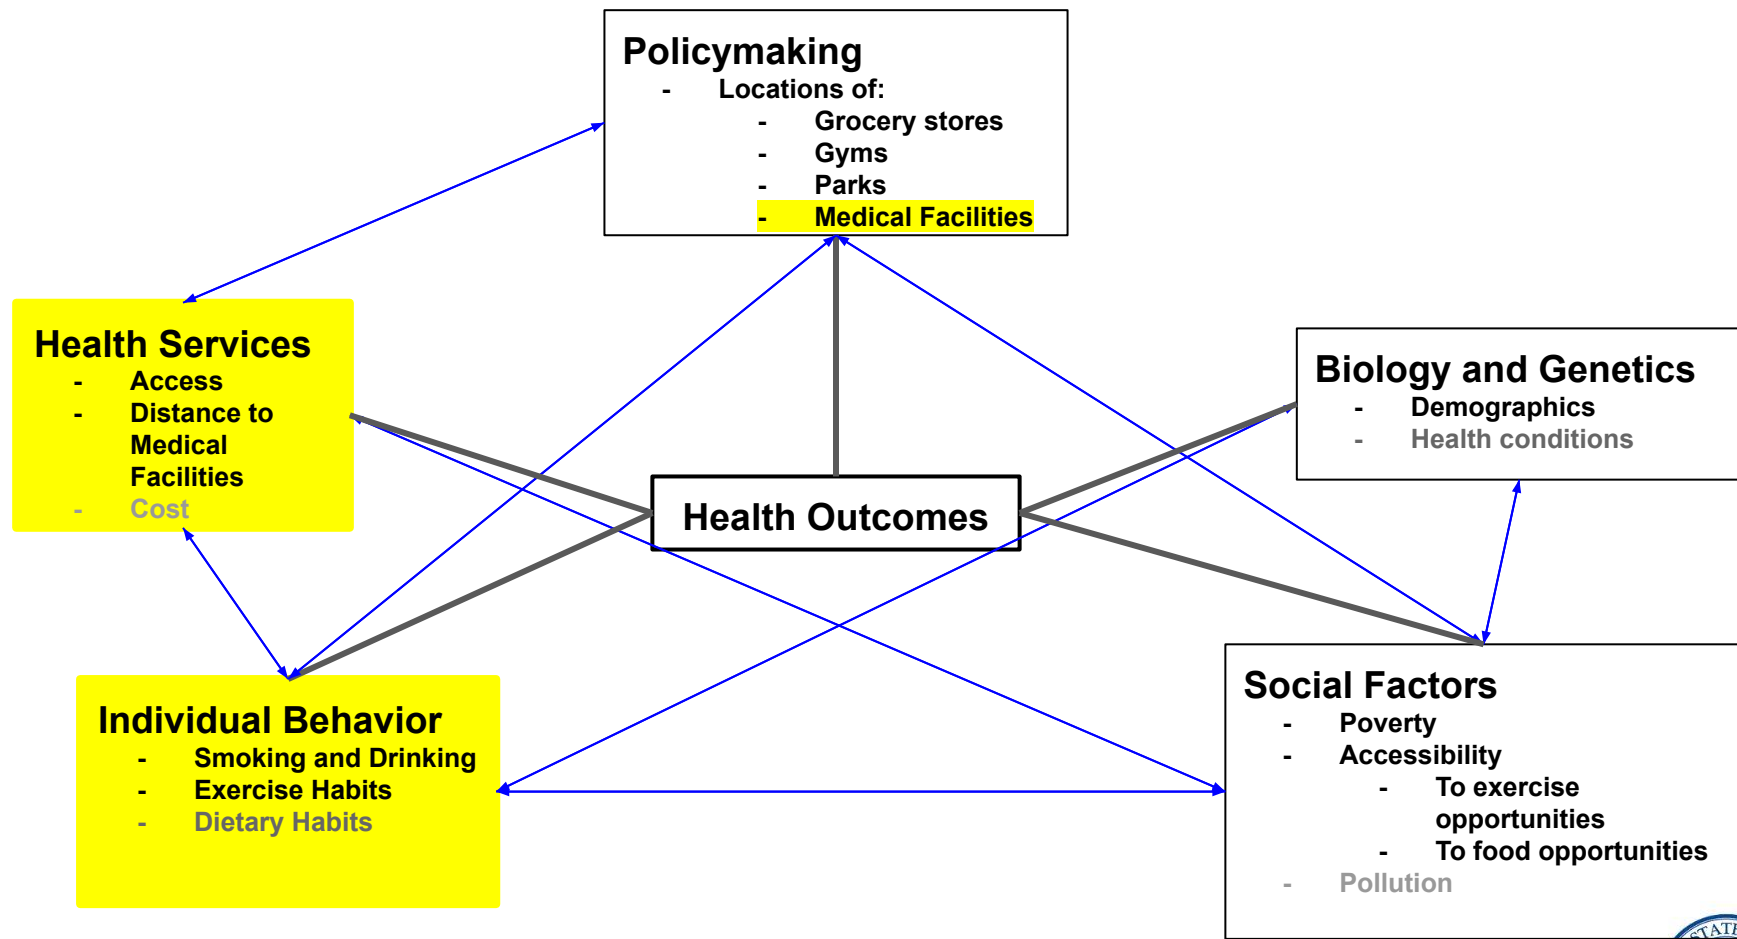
Policymaking
- Locations of:
  - Grocery stores
  - Gyms
  - Parks
  - Medical Facilities

Health Services
- Access
- Distance to Medical Facilities
- Cost

Biology and Genetics
- Demographics
- Health conditions

Health Outcomes

Individual Behavior
- Smoking and Drinking
- Exercise Habits
- Dietary Habits

Social Factors
- Poverty
- Accessibility
  - To exercise opportunities
  - To food opportunities
- Pollution

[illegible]